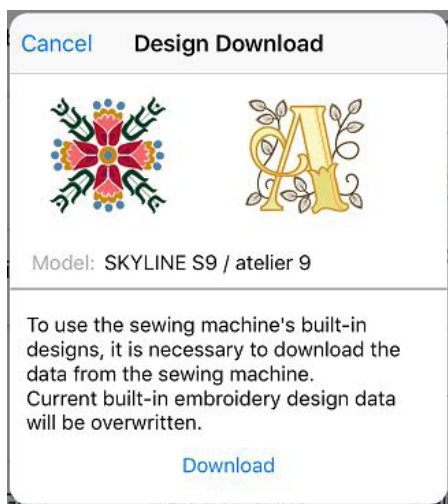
Cancel Design Download

Model: SKYLINE S9 / atelier 9

To use the sewing machine's built-in designs, it is necessary to download the data from the sewing machine.
Current built-in embroidery design data will be overwritten.

Download